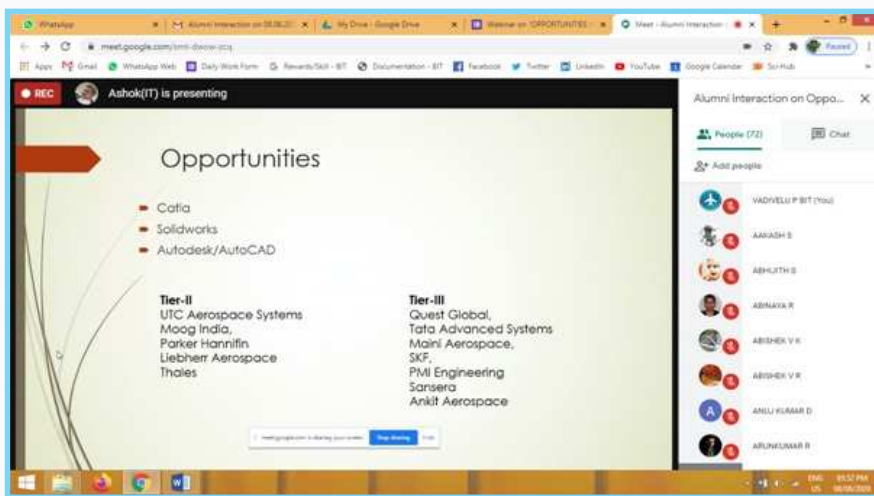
WhatsApp | Alumni Interaction on 08.08.20 | My Drive - Google Drive | Webinar on 'OPPORTUNITIES | Meet - Alumni Interaction

meet.google.com/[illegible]

Paused

Apps Gmail WhatsApp Web Daily Work Form Rewards/Skill - BIT Documentation - BIT Facebook Twitter LinkedIn YouTube Google Calendar Sci-Hub

REC Ashok(IT) is presenting

Alumni Interaction on Oppo...

People (72) Chat

Add people

VADIVELU P BIT (You)
AAKASH S
ABHIJITH S
ABINAYA R
ABISHEK V K
ABISHEK V R
ANUJ KUMAR D
ARUNKUMAR R

Opportunities

Catia
Solidworks
Autodesk/AutoCAD

Tier-II
UTC Aerospace Systems
Moog India,
Parker Hannifin
Liebherr Aerospace
Thales

Tier-III
Quest Global,
Tata Advanced Systems
Maini Aerospace,
SKF,
PMI Engineering
Sansera
Ankit Aerospace

meet.google.com is sharing your screen. Stop sharing Hide

ENG US 05:52 PM 08/08/2020